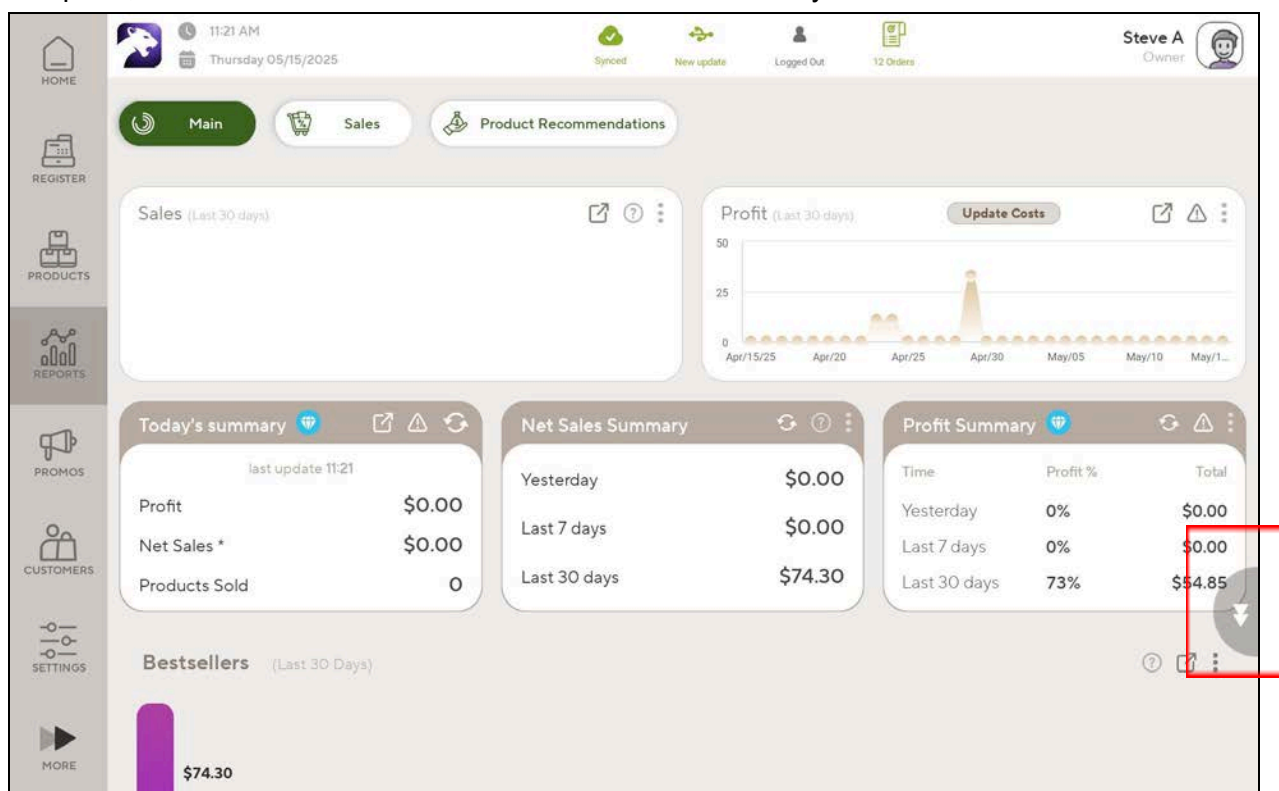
HOME

REGISTER

PRODUCTS

REPORTS

PROMOS

CUSTOMERS

SETTINGS

MORE

11:21 AM
Thursday 05/15/2025

Synced

New update

Logged Out

12 Orders

Steve A
Owner

Main

Sales

Product Recommendations

Sales (Last 30 days)

Profit (Last 30 days)

Update Costs

50
25
0
Apr/15/25 Apr/20 Apr/25 Apr/30 May/05 May/10 May/1...

Today's summary

last update 11:21

| | |
|---|---|
| Profit | $0.00 |
| Net Sales * | $0.00 |
| Products Sold | 0 |

Net Sales Summary

| | |
|---|---|
| Yesterday | $0.00 |
| Last 7 days | $0.00 |
| Last 30 days | $74.30 |

Profit Summary

| Time | Profit % | Total |
|---|---|---|
| Yesterday | 0% | $0.00 |
| Last 7 days | 0% | $0.00 |
| Last 30 days | 73% | $54.85 |

Bestsellers (Last 30 Days)

$74.30